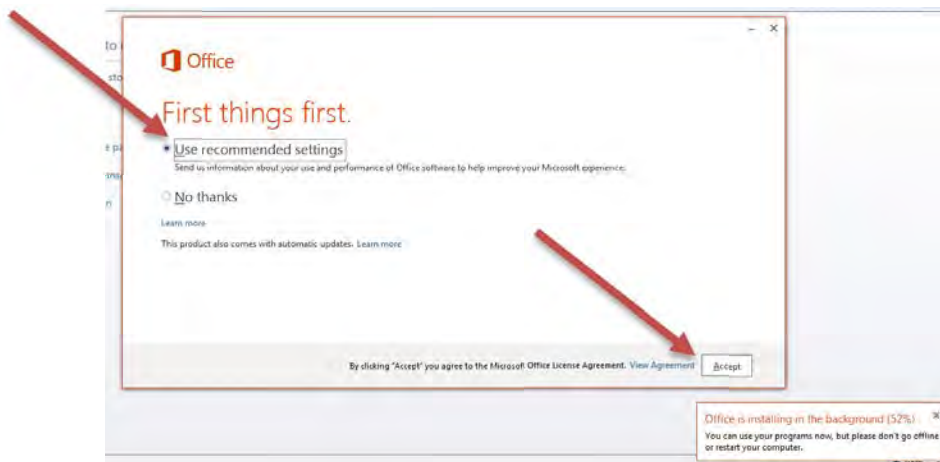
Office

First things first.

Use recommended settings

Send us information about your use and performance of Office software to help improve your Microsoft experience.

No thanks

Learn more

This product also comes with automatic updates. Learn more

By clicking "Accept" you agree to the Microsoft Office License Agreement. View Agreement

Accept

Office is installing in the background (52%)

You can use your programs now, but please don't go offline or restart your computer.